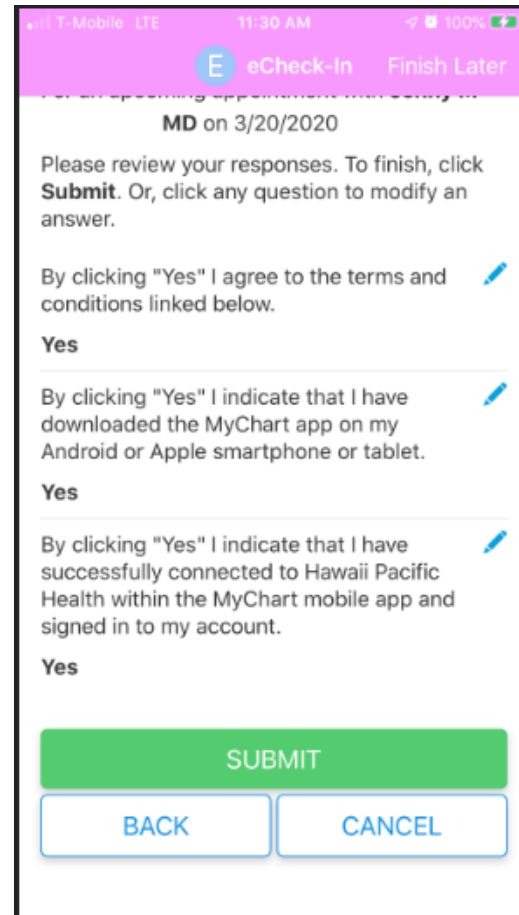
T-Mobile LTE 11:30 AM 100%

E eCheck-In Finish Later

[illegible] MD on 3/20/2020

Please review your responses. To finish, click **Submit**. Or, click any question to modify an answer.

By clicking "Yes" I agree to the terms and conditions linked below.

**Yes**

By clicking "Yes" I indicate that I have downloaded the MyChart app on my Android or Apple smartphone or tablet.

**Yes**

By clicking "Yes" I indicate that I have successfully connected to Hawaii Pacific Health within the MyChart mobile app and signed in to my account.

**Yes**

SUBMIT

BACK

CANCEL